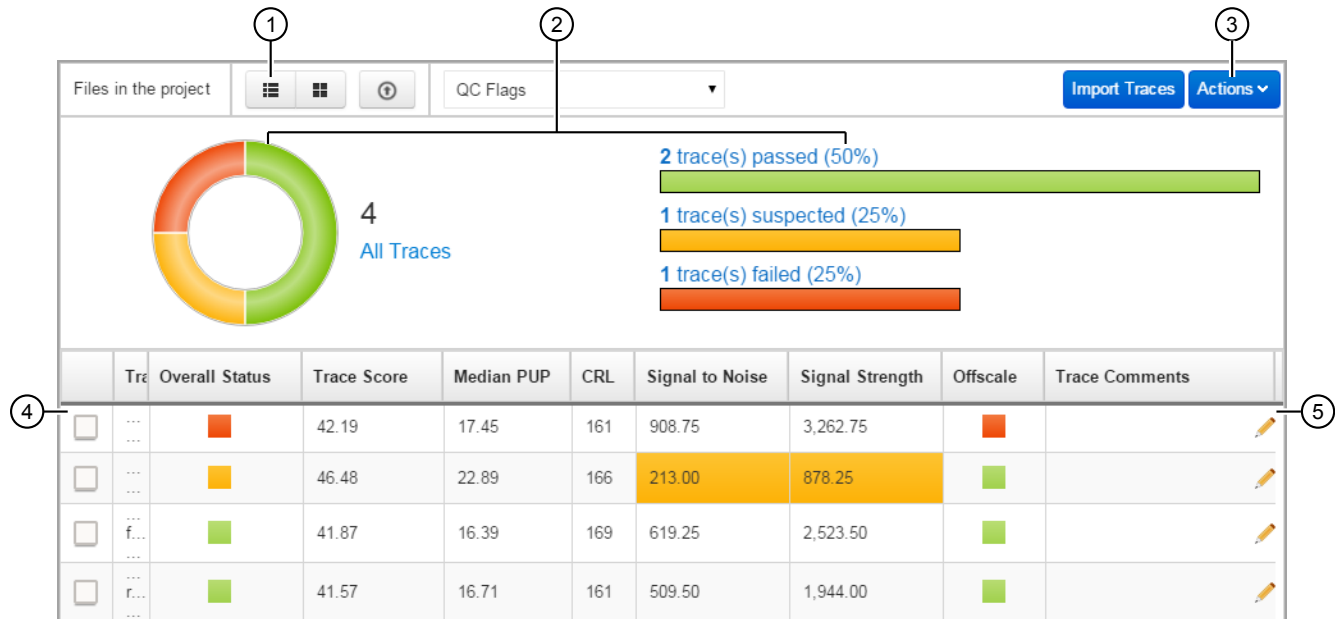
1
2
3

Files in the project

QC Flags

Import Traces

Actions

4
All Traces

2 trace(s) passed (50%)

1 trace(s) suspected (25%)

1 trace(s) failed (25%)

4
5

| | Tra | Overall Status | Trace Score | Median PUP | CRL | Signal to Noise | Signal Strength | Offscale | Trace Comments |
|---|---|---|---|---|---|---|---|---|---|
| | ... ... | | 42.19 | 17.45 | 161 | 908.75 | 3,262.75 | | |
| | ... ... | | 46.48 | 22.89 | 166 | 213.00 | 878.25 | | |
| | ... f... ... | | 41.87 | 16.39 | 169 | 619.25 | 2,523.50 | | |
| | ... r... ... | | 41.57 | 16.71 | 161 | 509.50 | 1,944.00 | | |